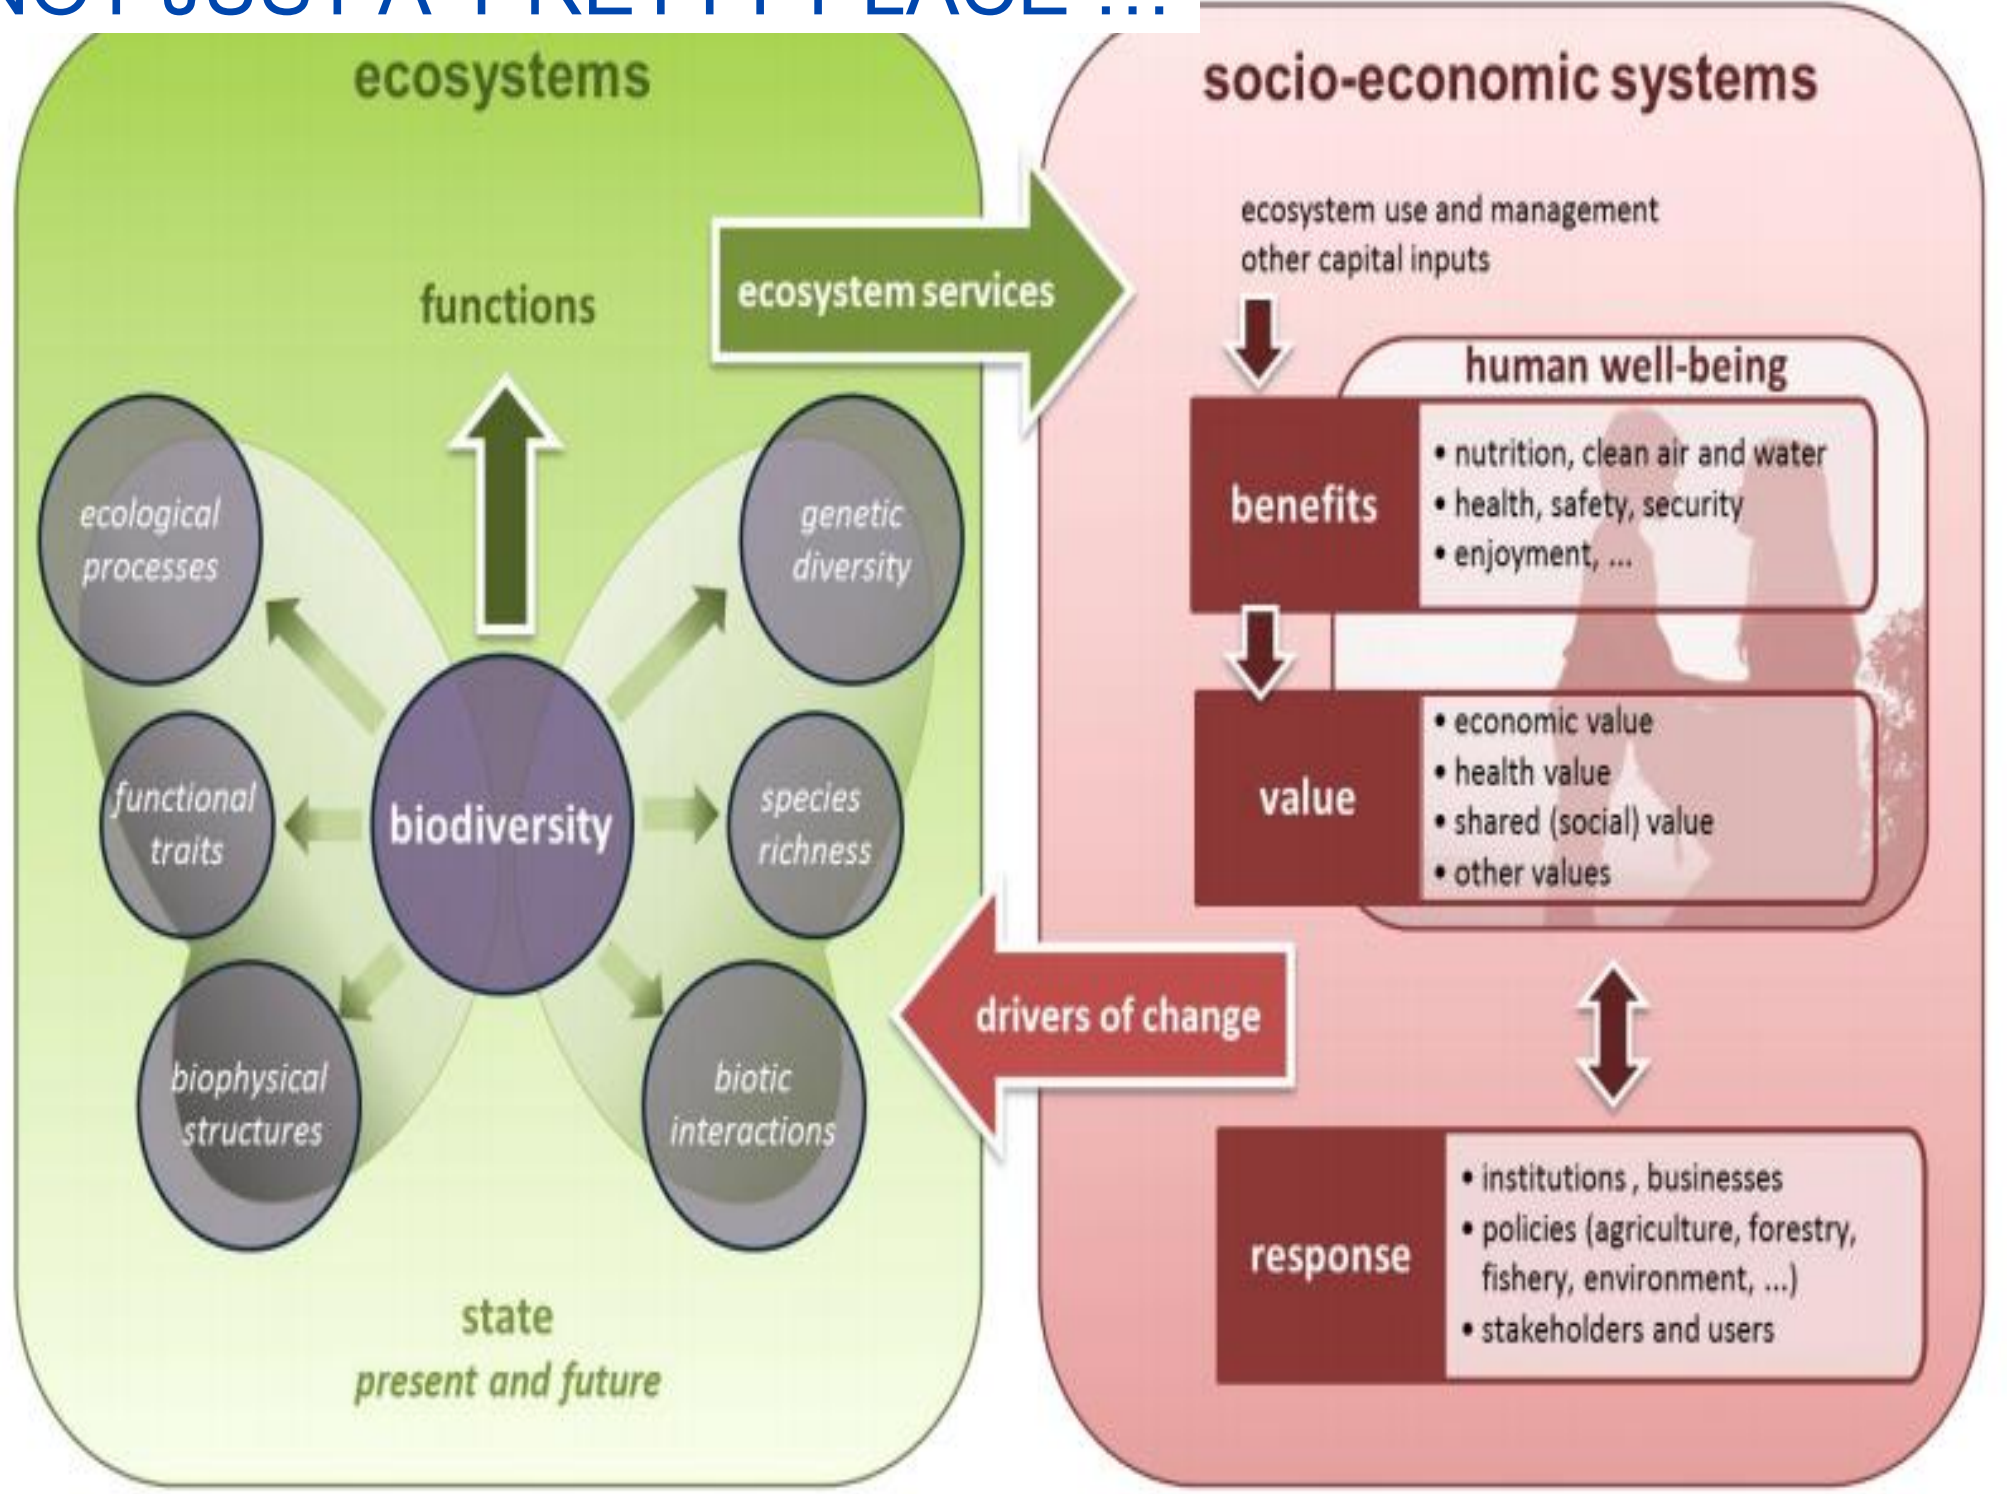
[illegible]

ecosystems

functions

ecological processes

genetic diversity

functional traits

biodiversity

species richness

biophysical structures

biotic interactions

state
present and future

ecosystem services

socio-economic systems

ecosystem use and management
other capital inputs

human well-being

benefits
• nutrition, clean air and water
• health, safety, security
• enjoyment, ...

value
• economic value
• health value
• shared (social) value
• other values

drivers of change

response
• institutions, businesses
• policies (agriculture, forestry, fishery, environment, ...)
• stakeholders and users